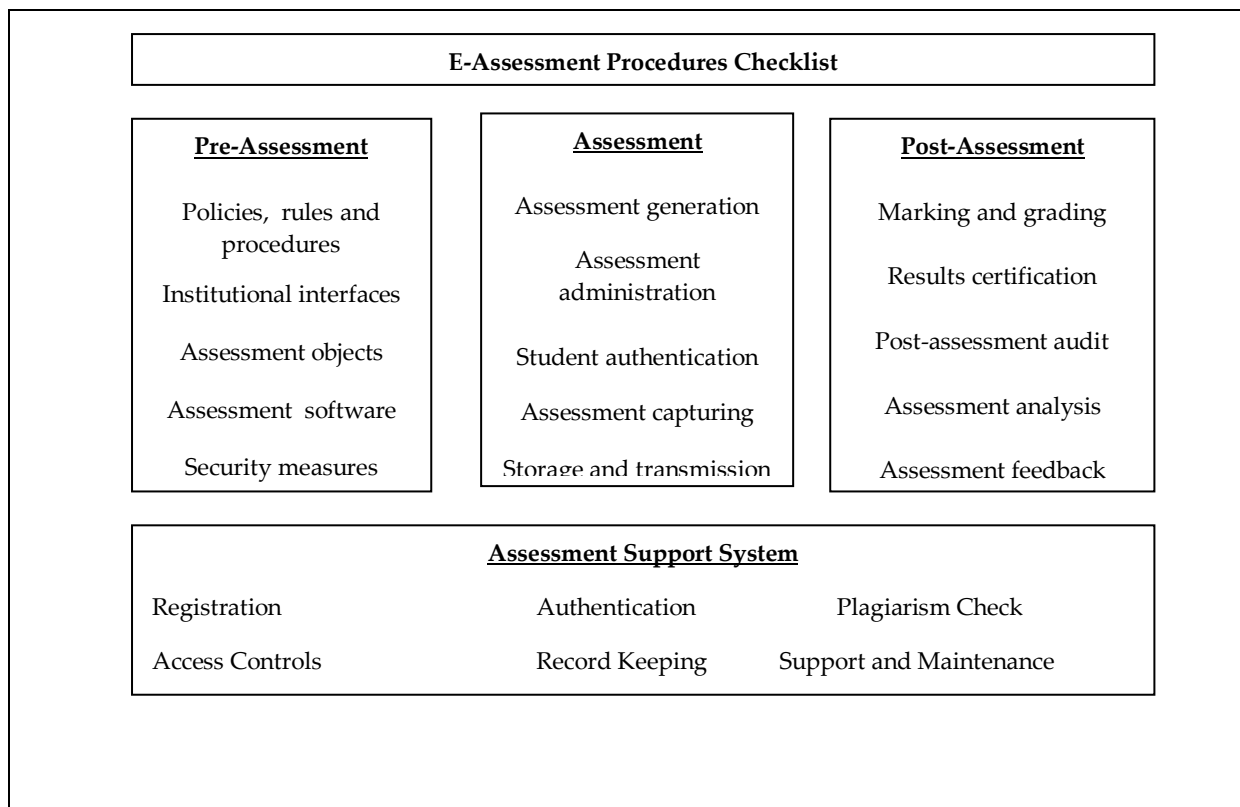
E-Assessment Procedures Checklist

Pre-Assessment

Policies, rules and procedures

Institutional interfaces

Assessment objects

Assessment software

Security measures

Assessment

Assessment generation

Assessment administration

Student authentication

Assessment capturing

Storage and transmission

Post-Assessment

Marking and grading

Results certification

Post-assessment audit

Assessment analysis

Assessment feedback

Assessment Support System

Registration

Authentication

Plagiarism Check

Access Controls

Record Keeping

Support and Maintenance